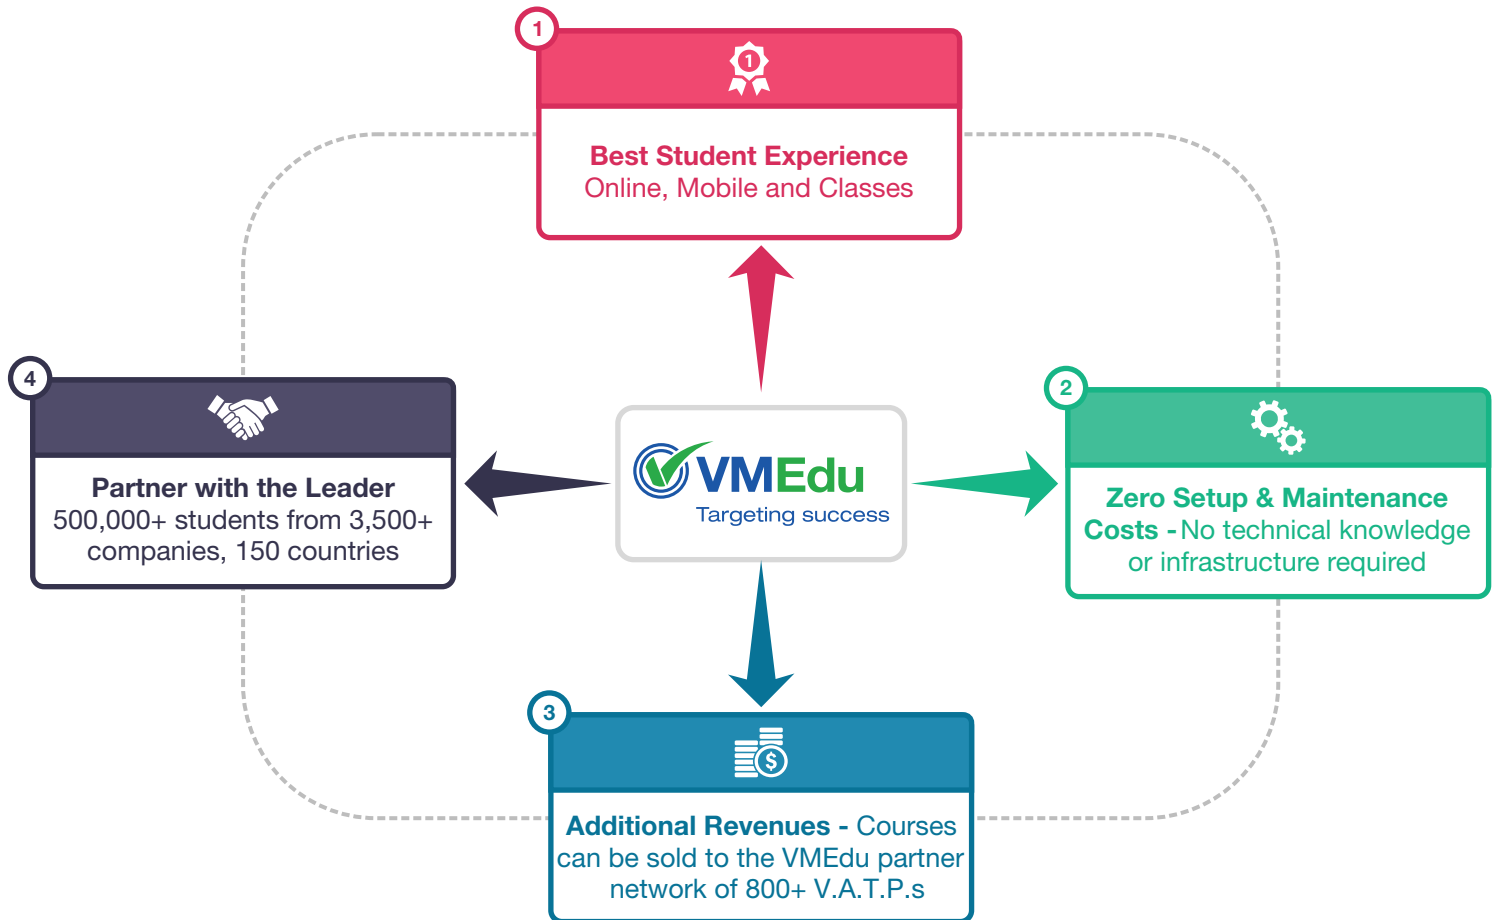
1

1

Best Student Experience
Online, Mobile and Classes

4

Partner with the Leader
500,000+ students from 3,500+ companies, 150 countries

VMEdu
Targeting success

2

Zero Setup & Maintenance Costs - No technical knowledge or infrastructure required

3

$

Additional Revenues - Courses can be sold to the VMEdu partner network of 800+ V.A.T.P.s